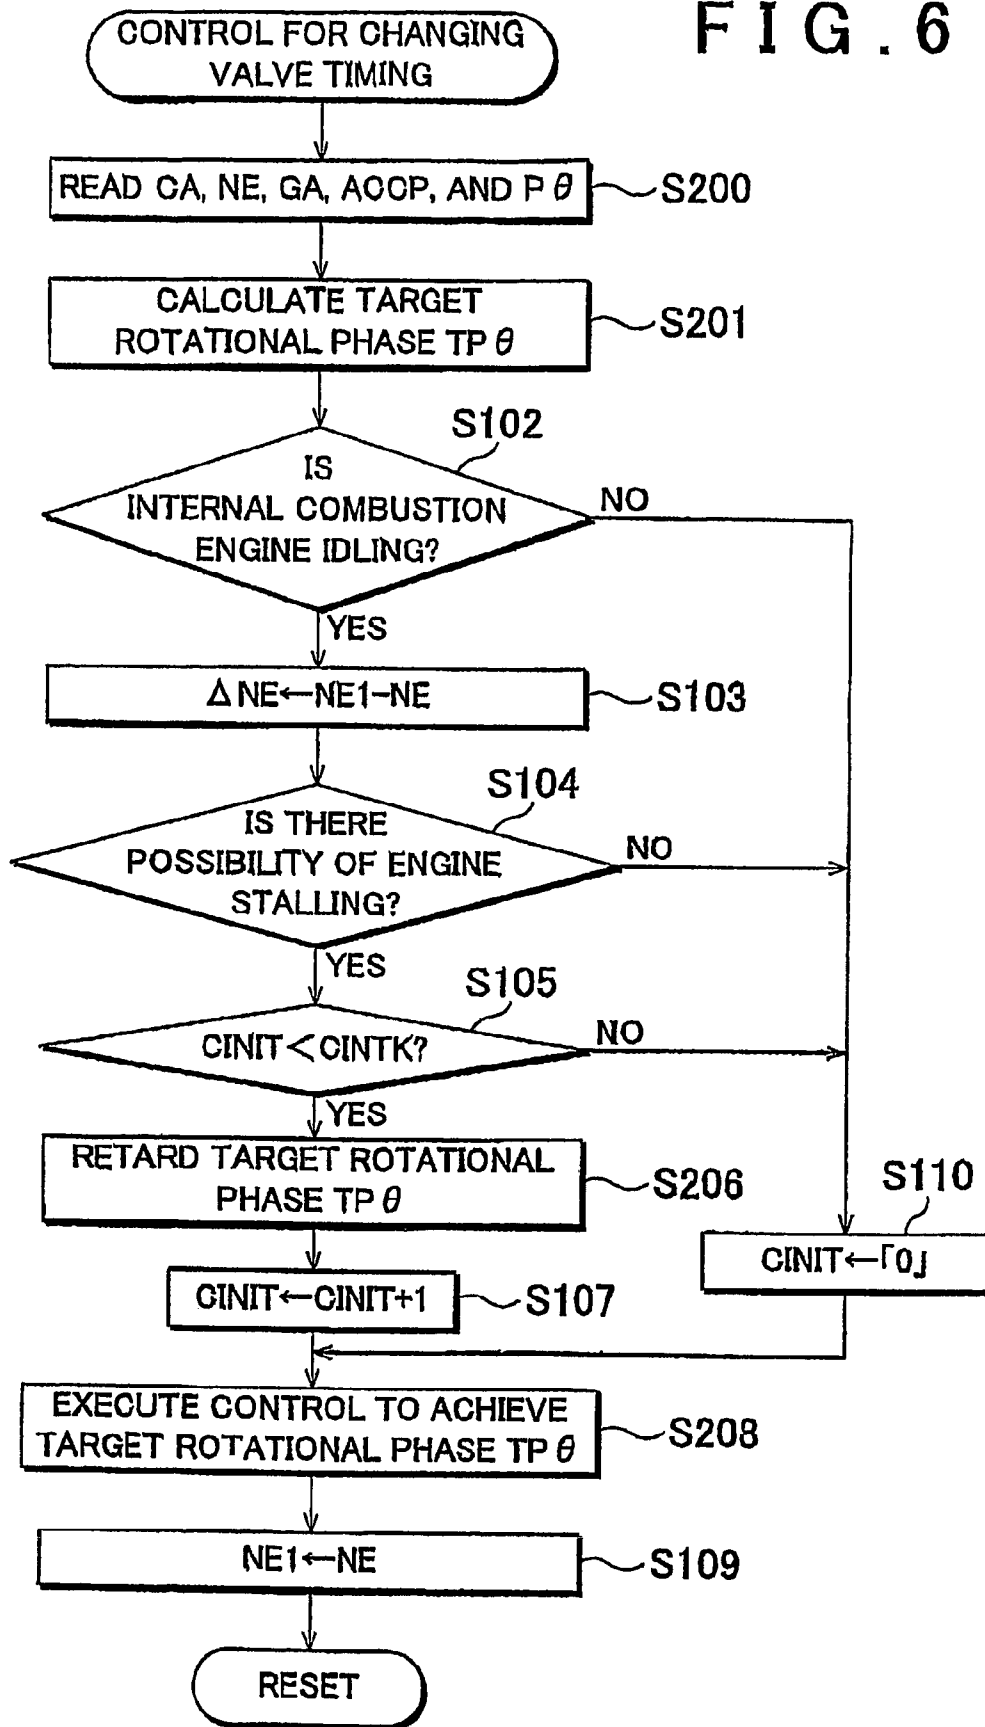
FIG.6

CONTROL FOR CHANGING VALVE TIMING

READ CA, NE, GA, ACCP, AND P $\theta$

S200

CALCULATE TARGET ROTATIONAL PHASE TP $\theta$

S201

S102

IS INTERNAL COMBUSTION ENGINE IDLING?

NO

YES

$\Delta$NE←NE1−NE

S103

S104

IS THERE POSSIBILITY OF ENGINE STALLING?

NO

YES

S105

CINIT < CINTK?

NO

YES

RETARD TARGET ROTATIONAL PHASE TP $\theta$

S206

S110

CINIT←「0」

CINIT←CINIT+1

S107

EXECUTE CONTROL TO ACHIEVE TARGET ROTATIONAL PHASE TP $\theta$

S208

NE1←NE

S109

RESET